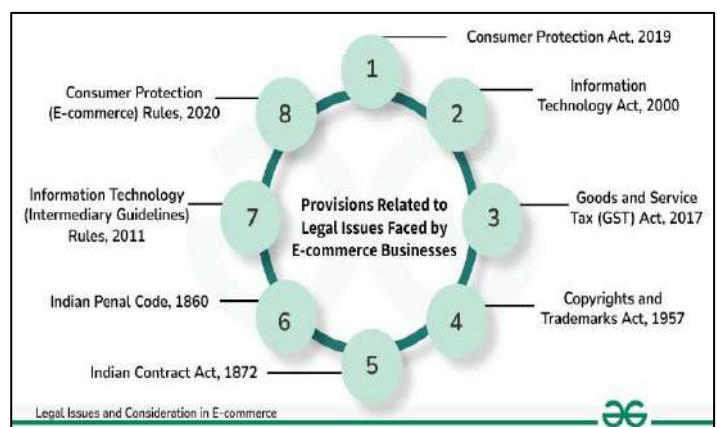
1
Consumer Protection Act, 2019

2
Information Technology Act, 2000

3
Goods and Service Tax (GST) Act, 2017

4
Copyrights and Trademarks Act, 1957

5
Indian Contract Act, 1872

6
Indian Penal Code, 1860

7
Information Technology (Intermediary Guidelines) Rules, 2011

8
Consumer Protection (E-commerce) Rules, 2020

Provisions Related to Legal Issues Faced by E-commerce Businesses

Legal Issues and Consideration in E-commerce